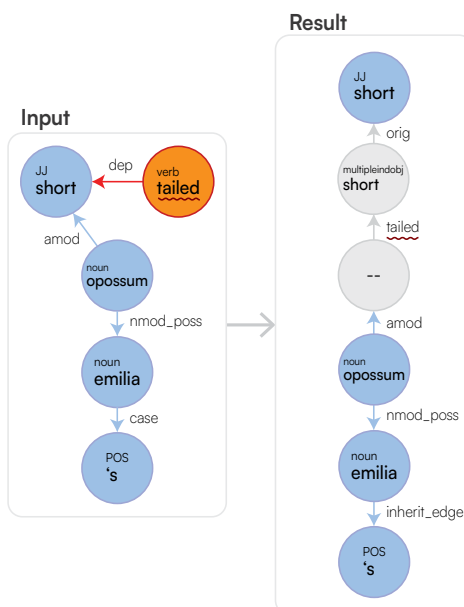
Input

JJ
short

dep

verb
tailed

amod

noun
opossum

nmod_poss

noun
emilia

case

POS
'S

Result

JJ
short

orig

multipleindobj
short

tailed

--

amod

noun
opossum

nmod_poss

noun
emilia

inherit_edge

POS
'S